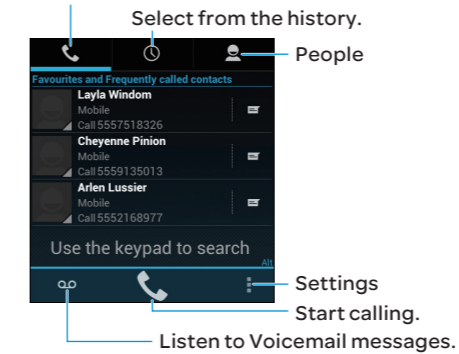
Select from the history.

People

Favourites and Frequently called contacts

Layla Windom
Mobile
Call 5557518326

Cheyenne Pinion
Mobile
Call 5559135013

Arlen Lussier
Mobile
Call 5552168977

Use the keypad to search

Alt

Settings

Start calling.

Listen to Voicemail messages.